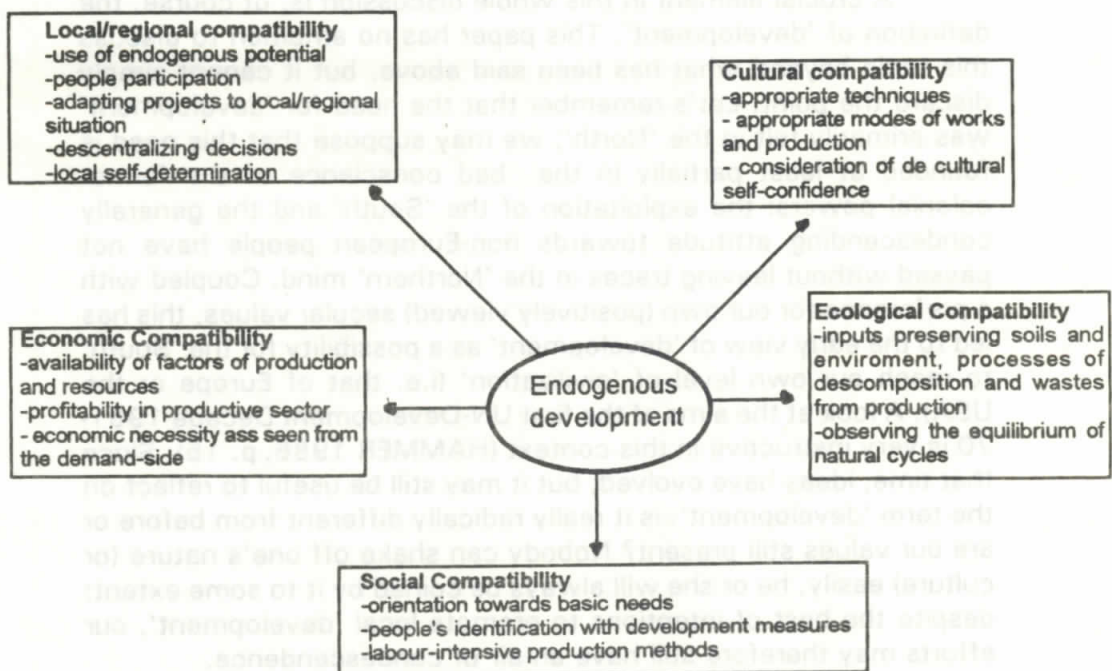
Local/regional compatibility
-use of endogenous potential
-people participation
-adapting projects to local/regional situation
-descentralizing decisions
-local self-determination

Cultural compatibility
-appropriate techniques
- appropriate modes of works and production
- consideration of de cultural self-confidence

Economic Compatibility
-availability of factors of production and resources
-profitability in productive sector
- economic necessity ass seen from the demand-side

Endogenous development

Ecological Compatibility
-inputs preserving soils and enviroment, processes of descomposition and wastes from production
-observing the equilibrium of natural cycles

Social Compatibility
-orientation towards basic needs
-people's identification with development measures
-labour-intensive production methods